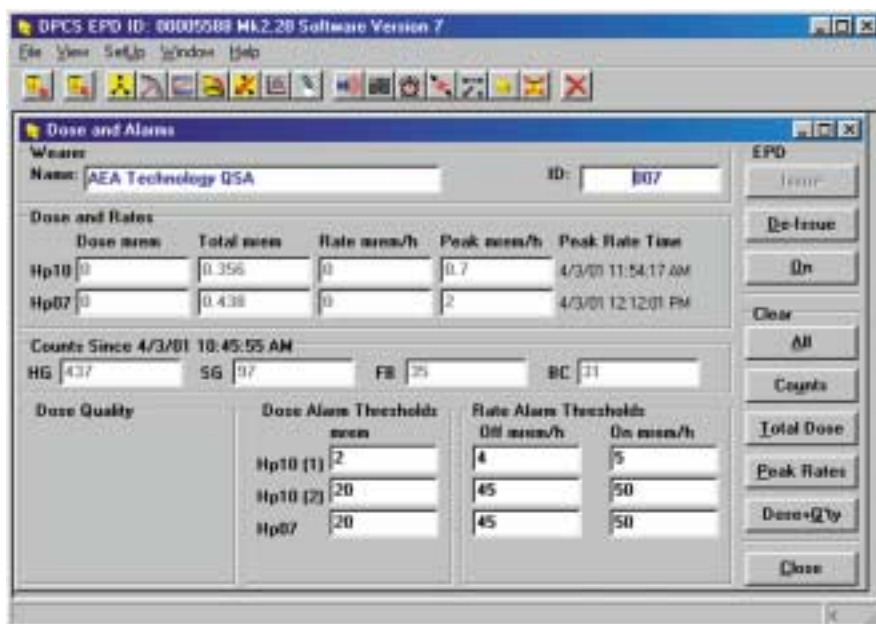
DPCS EPD ID: 00005588 Mk2.28 Software Version 7

File View SetUp Window Help

Dose and Alarms

Wearer
Name: AEA Technology QSA
ID: 007

EPD
Issue
De-Issue
On

Dose and Rates

| | Dose mrem | Total mrem | Rate mrem/h | Peak mrem/h | Peak Rate Time |
|---|---|---|---|---|---|
| Hp10 | 0 | 0.356 | 0 | 0.7 | 4/3/01 11:54:17 AM |
| Hp07 | 0 | 0.438 | 0 | 2 | 4/3/01 12:12:01 PM |

Counts Since 4/3/01 10:45:55 AM
HG 437 SG 97 FB 35 BC 31

Clear
All
Counts
Total Dose
Peak Rates
Dose+Q'ty
Close

Dose Quality

Dose Alarm Thresholds
mrem

Rate Alarm Thresholds
Off mrem/h On mrem/h

| | mrem | Off mrem/h | On mrem/h |
|---|---|---|---|
| Hp10 (1) | 2 | 4 | 5 |
| Hp10 (2) | 20 | 45 | 50 |
| Hp07 | 20 | 45 | 50 |